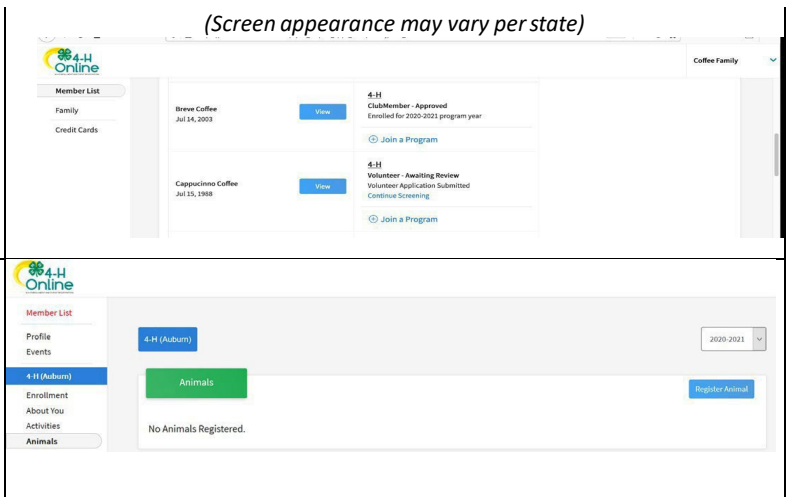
(Screen appearance may vary per state)

4-H Online

Coffee Family

Member List
Family
Credit Cards

Breve Coffee
Jul 14, 2003

View

4-H
ClubMember - Approved
Enrolled for 2020-2021 program year

Join a Program

Cappucinno Coffee
Jul 15, 1988

View

4-H
Volunteer - Awaiting Review
Volunteer Application Submitted
Continue Screening

Join a Program

4-H Online

Member List
Profile
Events
4-H (Auburn)
Enrollment
About You
Activities
Animals

4-H (Auburn)

2020-2021

Animals

Register Animal

No Animals Registered.